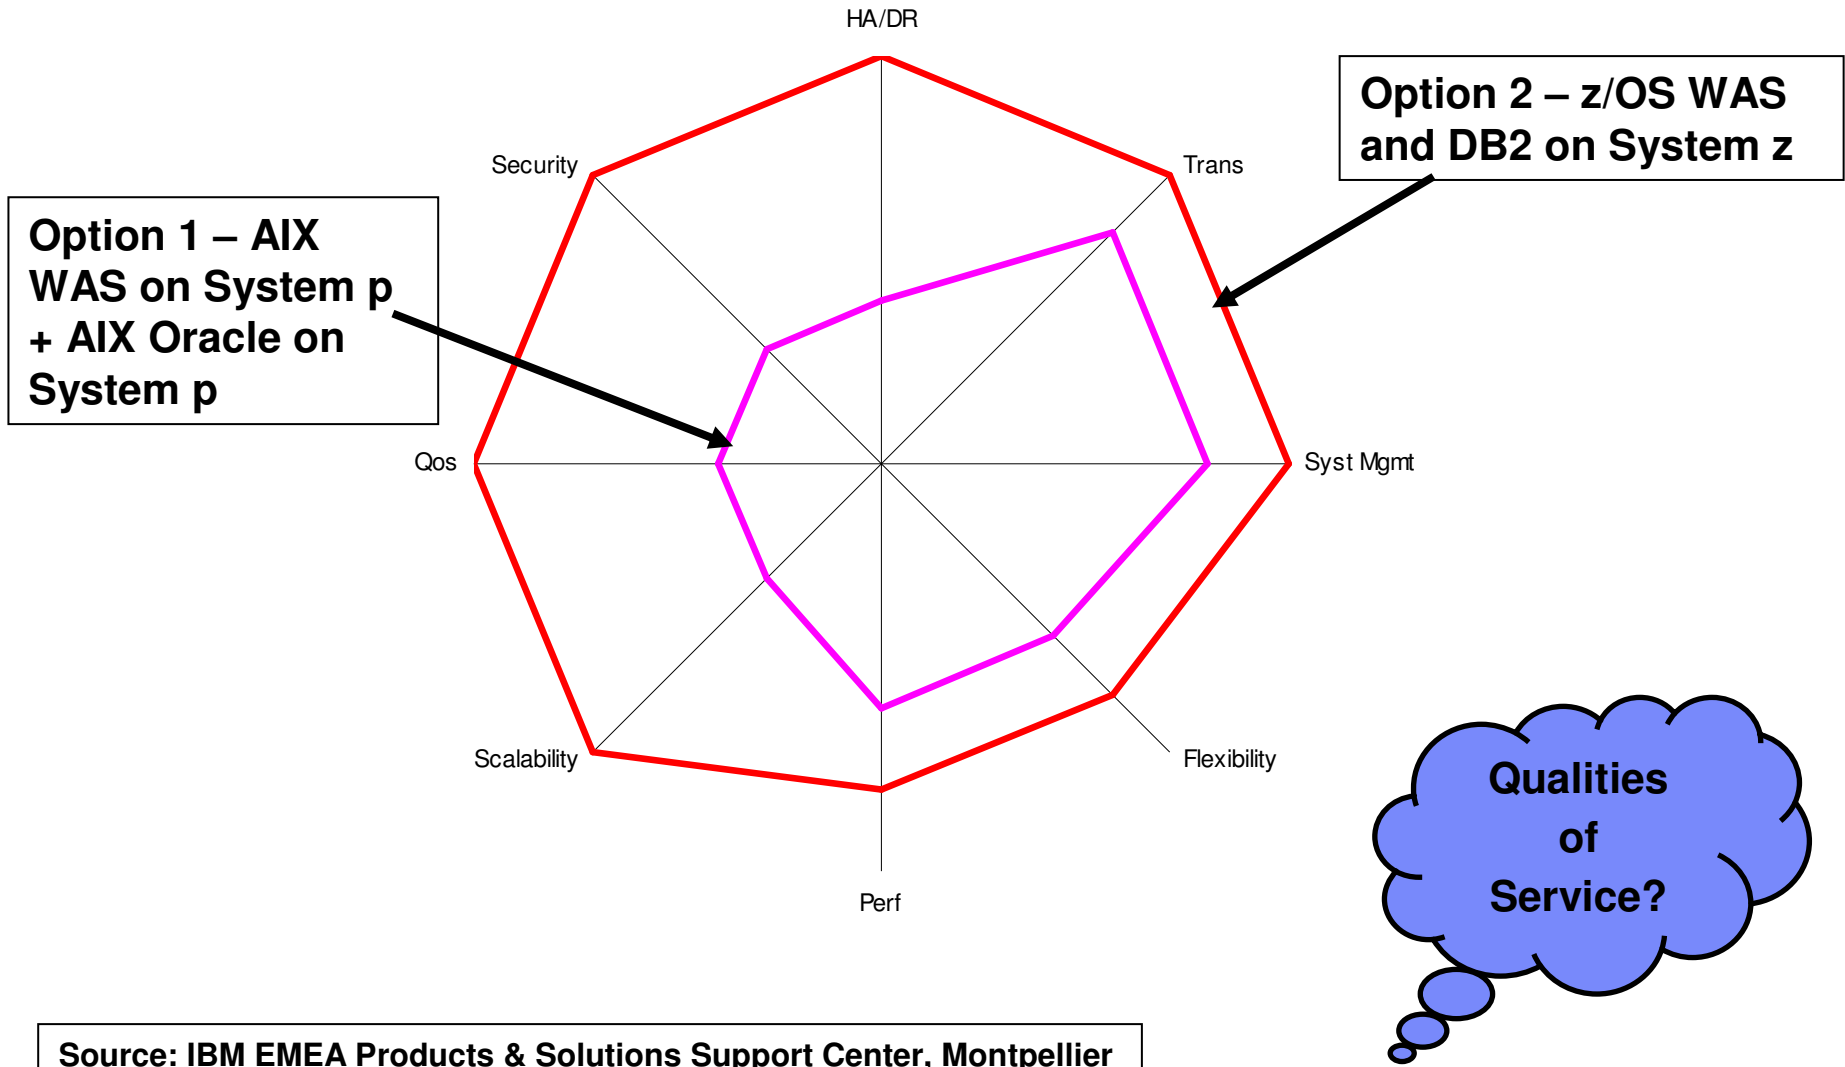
HA/DR

Option 2 – z/OS WAS and DB2 on System z

Security

Trans

Option 1 – AIX WAS on System p + AIX Oracle on System p

Qos

Syst Mgmt

Scalability

Flexibility

Perf

Qualities of Service?

Source: IBM EMEA Products & Solutions Support Center, Montpellier